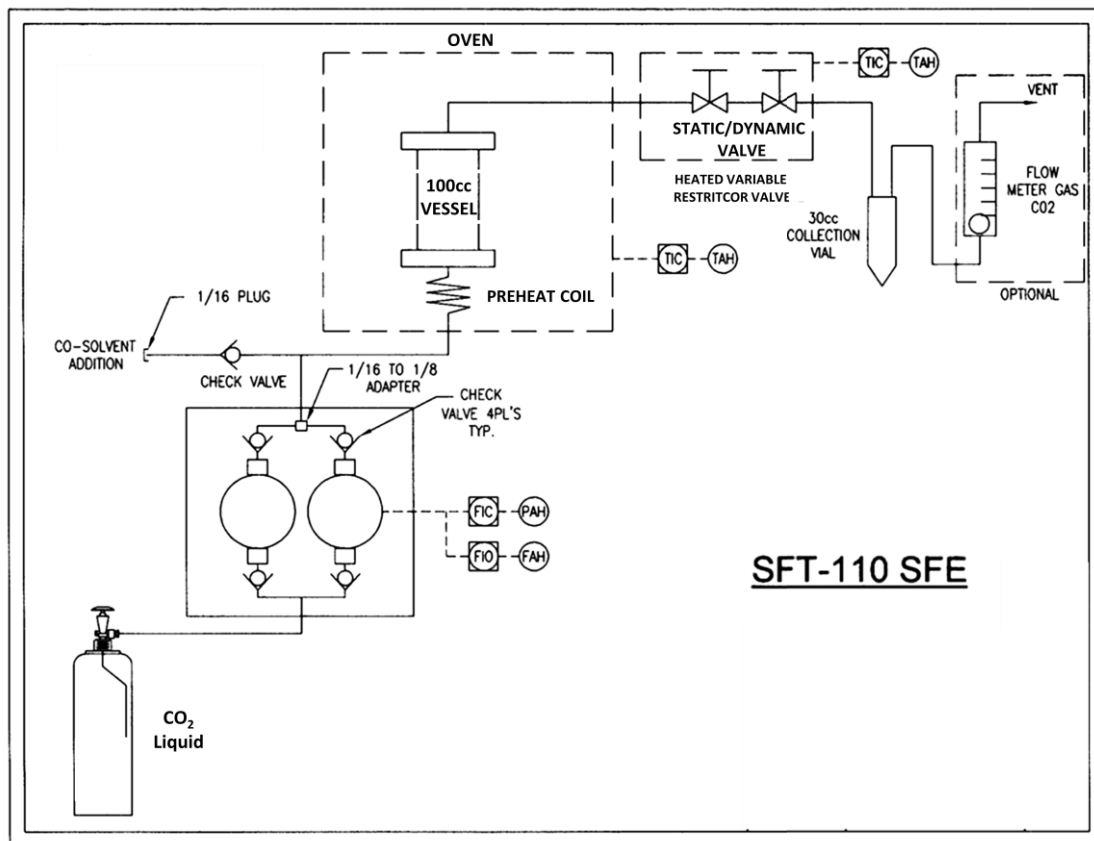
OVEN

TIC TAH

VENT

STATIC/DYNAMIC VALVE

HEATED VARIABLE RESTRITCOR VALVE

100cc VESSEL

FLOW METER GAS CO2

30cc COLLECTION VIAL

TIC TAH

OPTIONAL

1/16 PLUG

PREHEAT COIL

CO-SOLVENT ADDITION

CHECK VALVE

1/16 TO 1/8 ADAPTER

CHECK VALVE 4PL'S TYP.

FIC PAH

FIO FAH

SFT-110 SFE

$CO_2$ Liquid